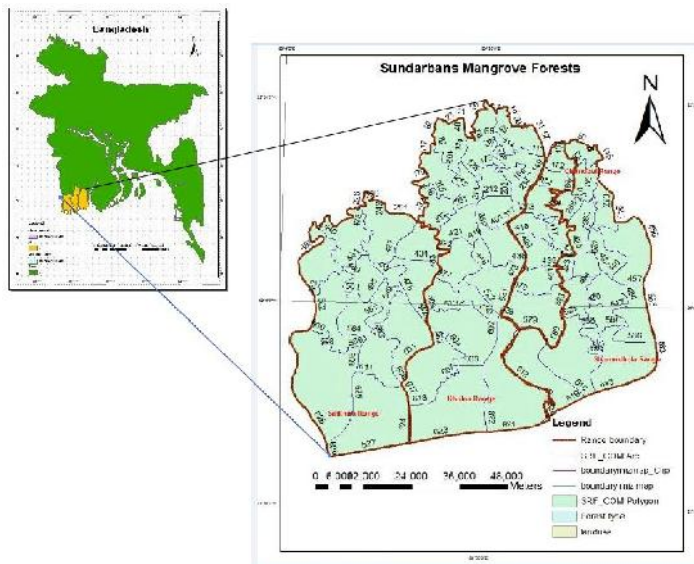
Bangladesh

Sundarbans Mangrove Forests

N

Chandpai Range

Sharankhola Range

Satkhira Range

Khulna Range

0 6,000 12,000 24,000 36,000 48,000 Meters

Legend

Range boundary

SRF_COM Arc

boundarymainap_Clip

boundary ma map

SRF_COM Polygon

Forest type

landuse